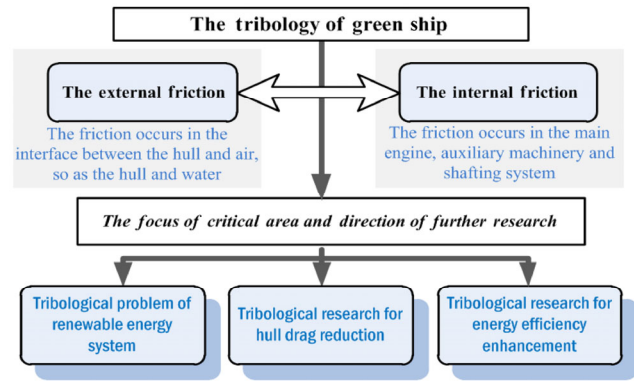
The tribology of green ship

The external friction

The friction occurs in the interface between the hull and air, so as the hull and water

The internal friction

The friction occurs in the main engine, auxiliary machinery and shafting system

The focus of critical area and direction of further research

Tribological problem of renewable energy system

Tribological research for hull drag reduction

Tribological research for energy efficiency enhancement